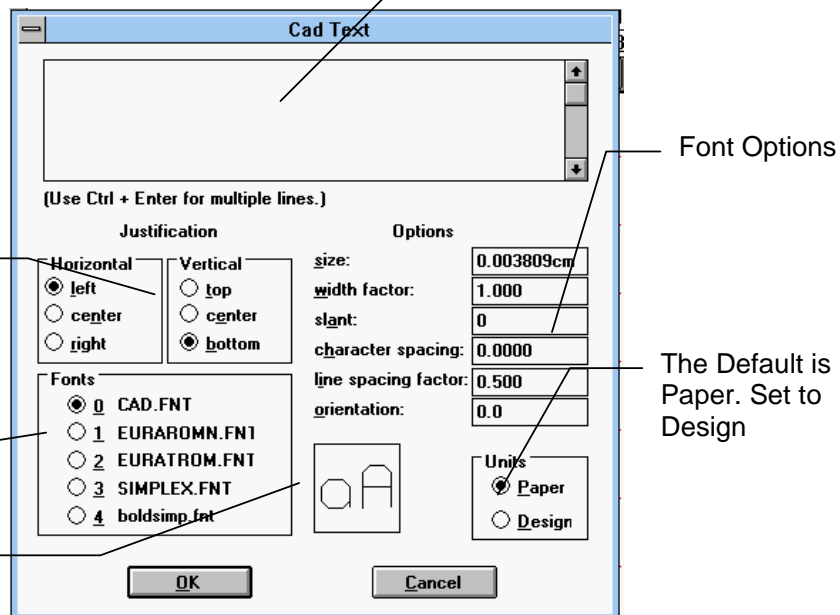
Cad Text

(Use Ctrl + Enter for multiple lines.)

Justification

Horizontal
left
center
right

Vertical
top
center
bottom

Options

size: 0.003809cm
width factor: 1.000
slant: 0
character spacing: 0.0000
line spacing factor: 0.500
orientation: 0.0

Fonts
0 CAD.FNT
1 EURAROMN.FNT
2 EURATROM.FNT
3 SIMPLEX.FNT
4 boldsimp.fnt

Units
Paper
Design

OK
Cancel

Font Options

The Default is Paper. Set to Design